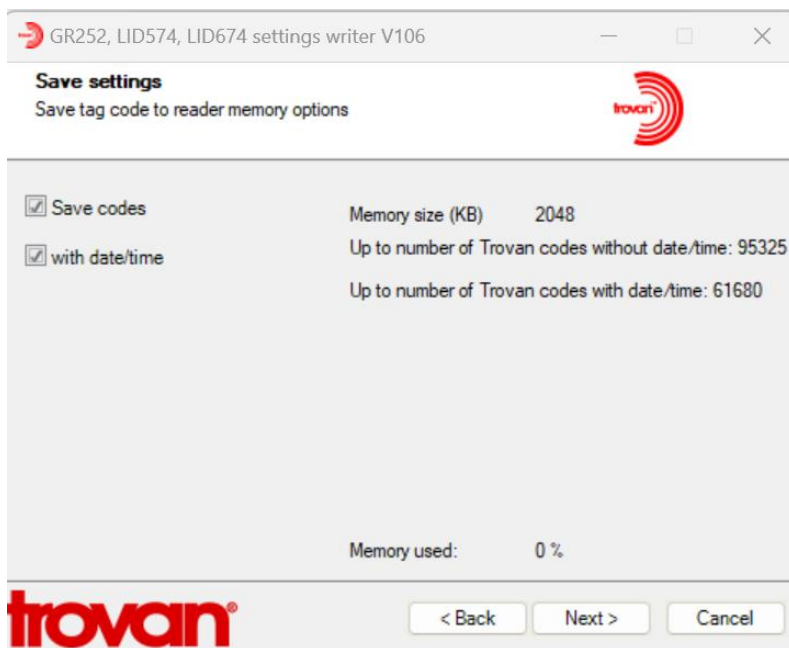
GR252, LID574, LID674 settings writer V106

Save settings
Save tag code to reader memory options

trovan

Save codes
with date/time

Memory size (KB) 2048
Up to number of Trovan codes without date/time: 95325
Up to number of Trovan codes with date/time: 61680

Memory used: 0 %

trovan®

< Back
Next >
Cancel